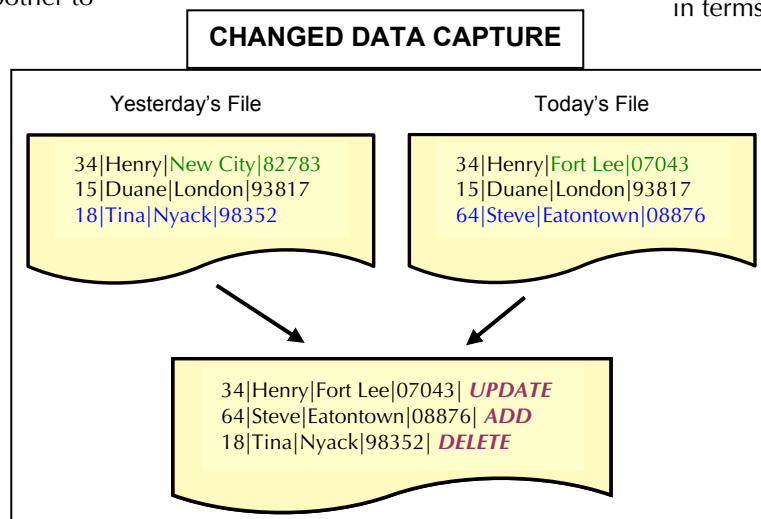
bother to

in terms

CHANGED DATA CAPTURE

Yesterday's File

34|Henry|New City|82783
15|Duane|London|93817
18|Tina|Nyack|98352

Today's File

34|Henry|Fort Lee|07043
15|Duane|London|93817
64|Steve|Eatontown|08876

34|Henry|Fort Lee|07043| *UPDATE*
64|Steve|Eatontown|08876| *ADD*
18|Tina|Nyack|98352| *DELETE*